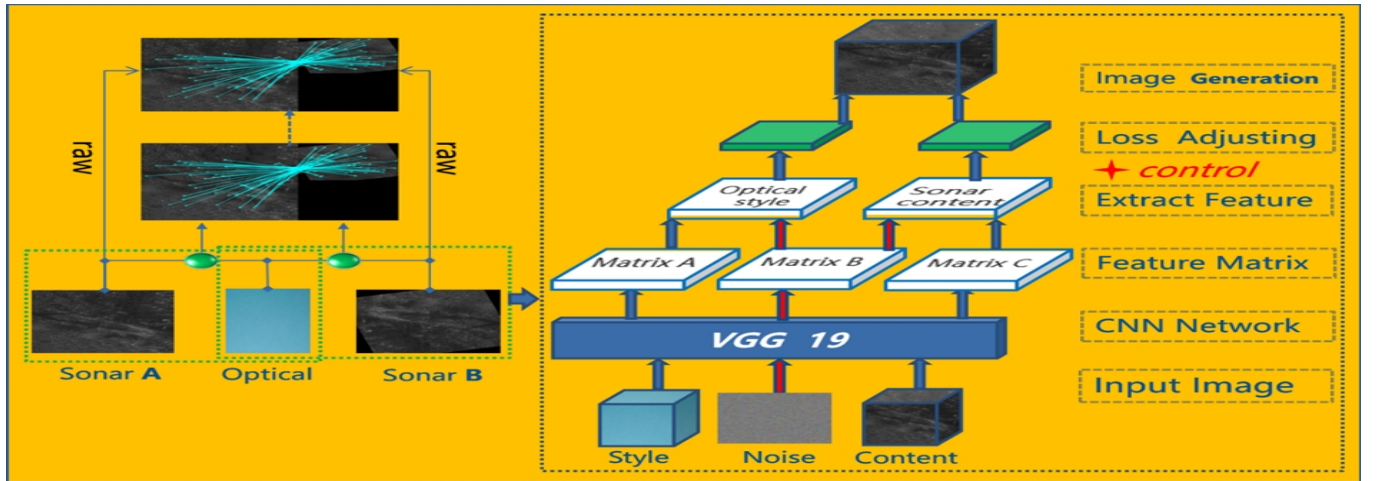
raw

raw

Sonar A

Optical

Sonar B

Optical style

Sonar content

Matrix A

Matrix B

Matrix C

VGG 19

Style

Noise

Content

Image Generation

Loss Adjusting

control

Extract Feature

Feature Matrix

CNN Network

Input Image